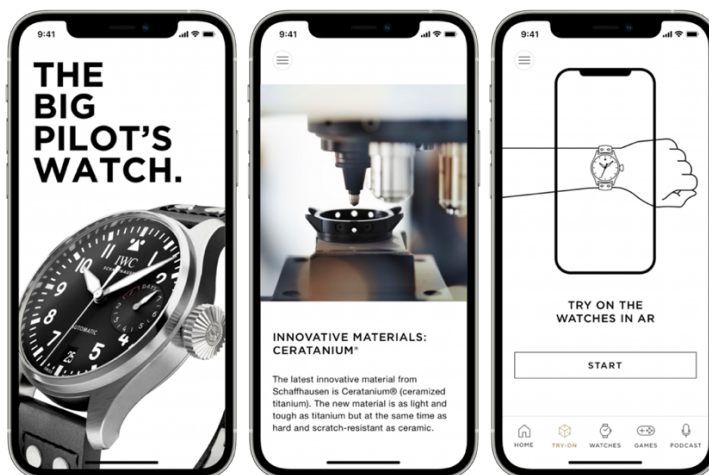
9:41

THE BIG PILOT'S WATCH.

IWC SCHAFFHAUSEN

AUTOMATIC

9:41

INNOVATIVE MATERIALS: CERATANIUM®

The latest innovative material from Schaffhausen is Ceratanium® (ceramized titanium). The new material is as light and tough as titanium but at the same time as hard and scratch-resistant as ceramic.

9:41

TRY ON THE WATCHES IN AR

START

HOME TRY-ON WATCHES GAMES PODCAST